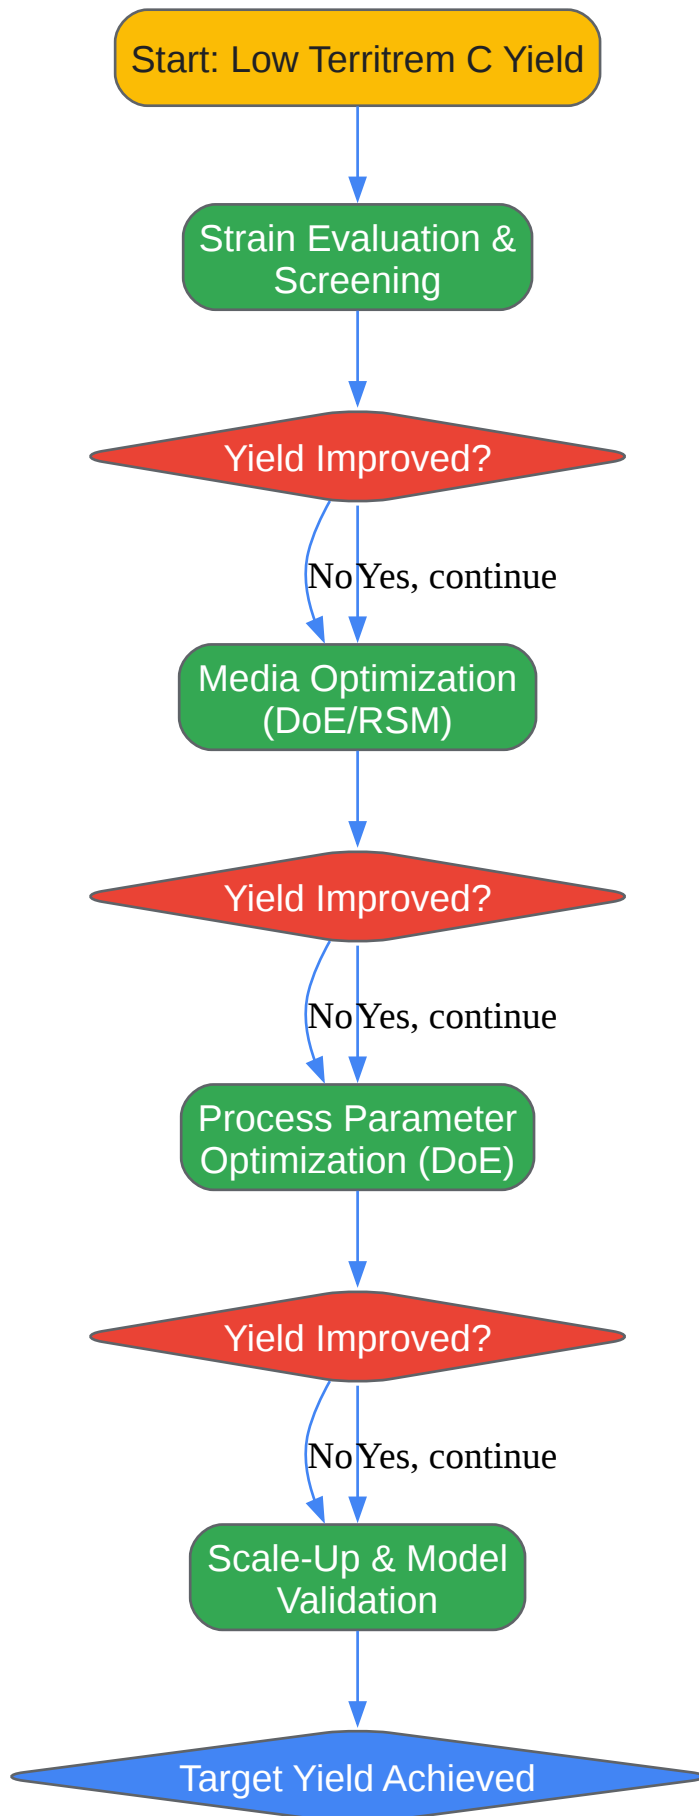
Start: Low Territrem C Yield

Strain Evaluation & Screening

Yield Improved?

No

Yes, continue

Media Optimization (DoE/RSM)

Yield Improved?

No

Yes, continue

Process Parameter Optimization (DoE)

Yield Improved?

No

Yes, continue

Scale-Up & Model Validation

Target Yield Achieved